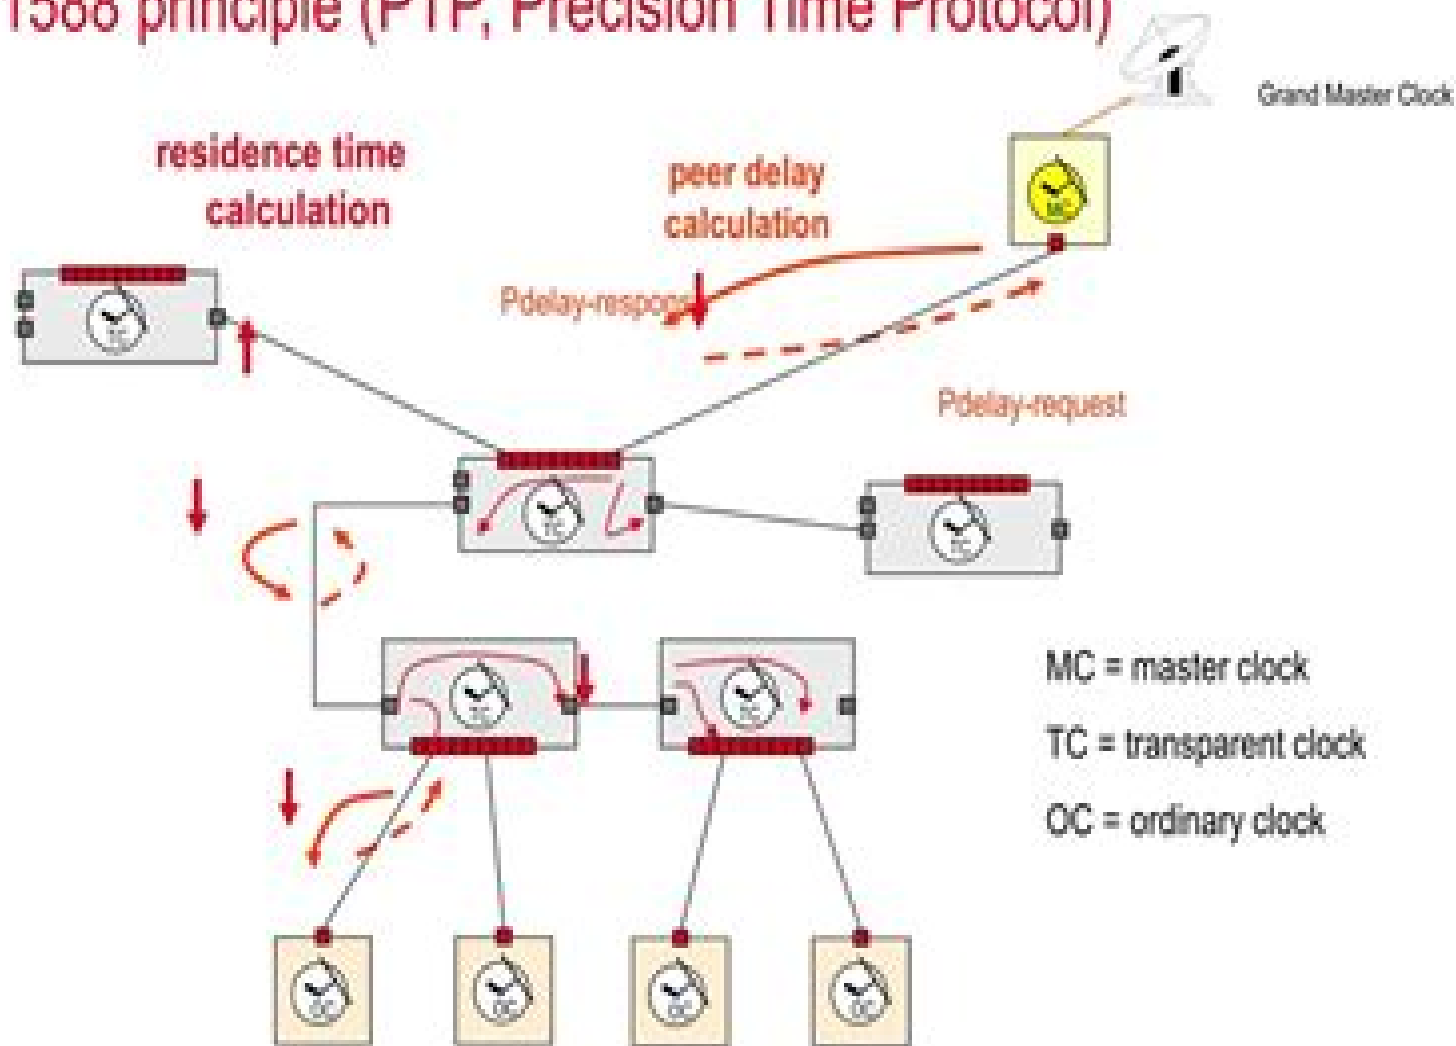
1588 principle (PTP, Precision Time Protocol)

Grand Master Clock

residence time calculation

peer delay calculation

MC

Pdelay-respo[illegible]

TC

Pdelay-request

TC

TC

TC

TC

MC = master clock

TC = transparent clock

OC = ordinary clock

OC

OC

OC

OC